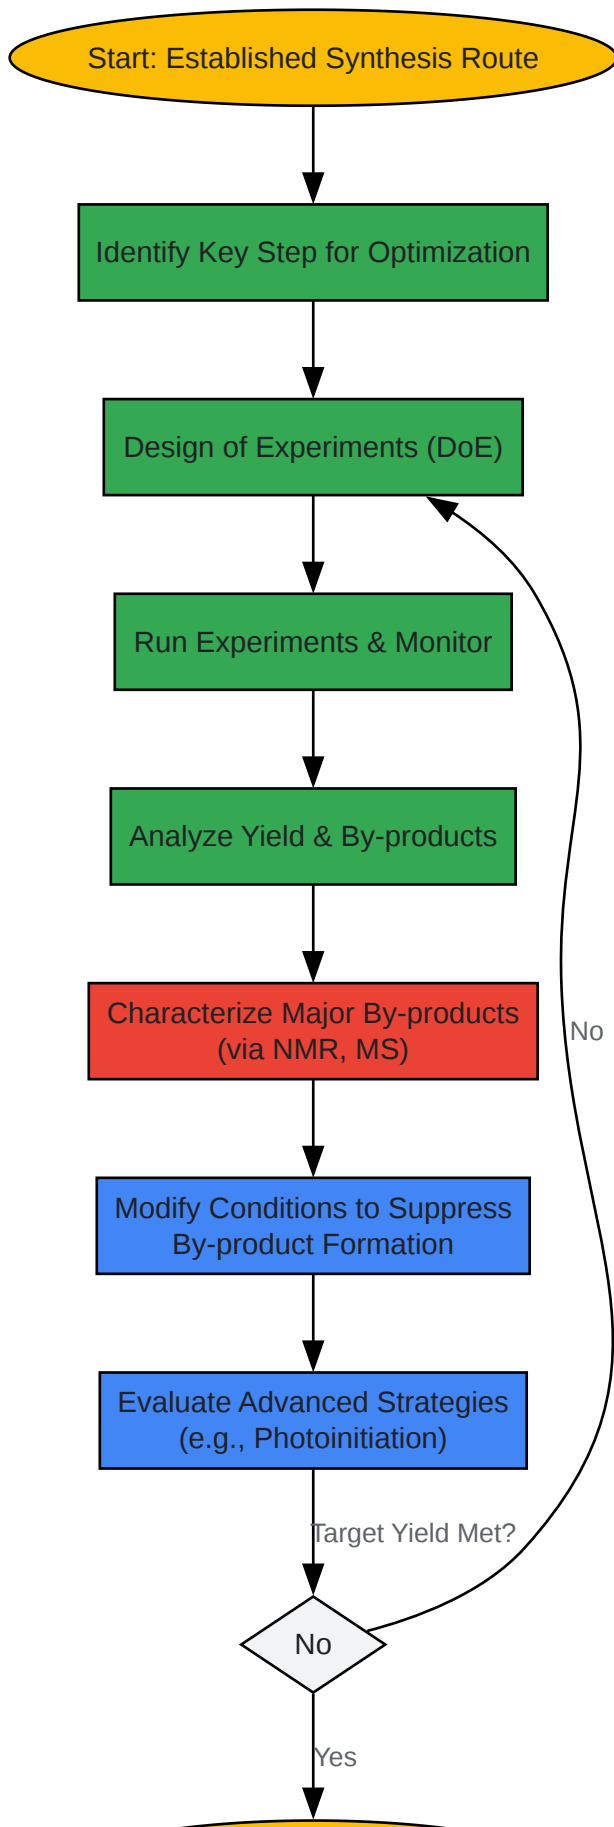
Start: Established Synthesis Route

Identify Key Step for Optimization

Design of Experiments (DoE)

Run Experiments & Monitor

Analyze Yield & By-products

Characterize Major By-products (via NMR, MS)

Modify Conditions to Suppress By-product Formation

Evaluate Advanced Strategies (e.g., Photoinitiation)

Target Yield Met?

No

No

Yes